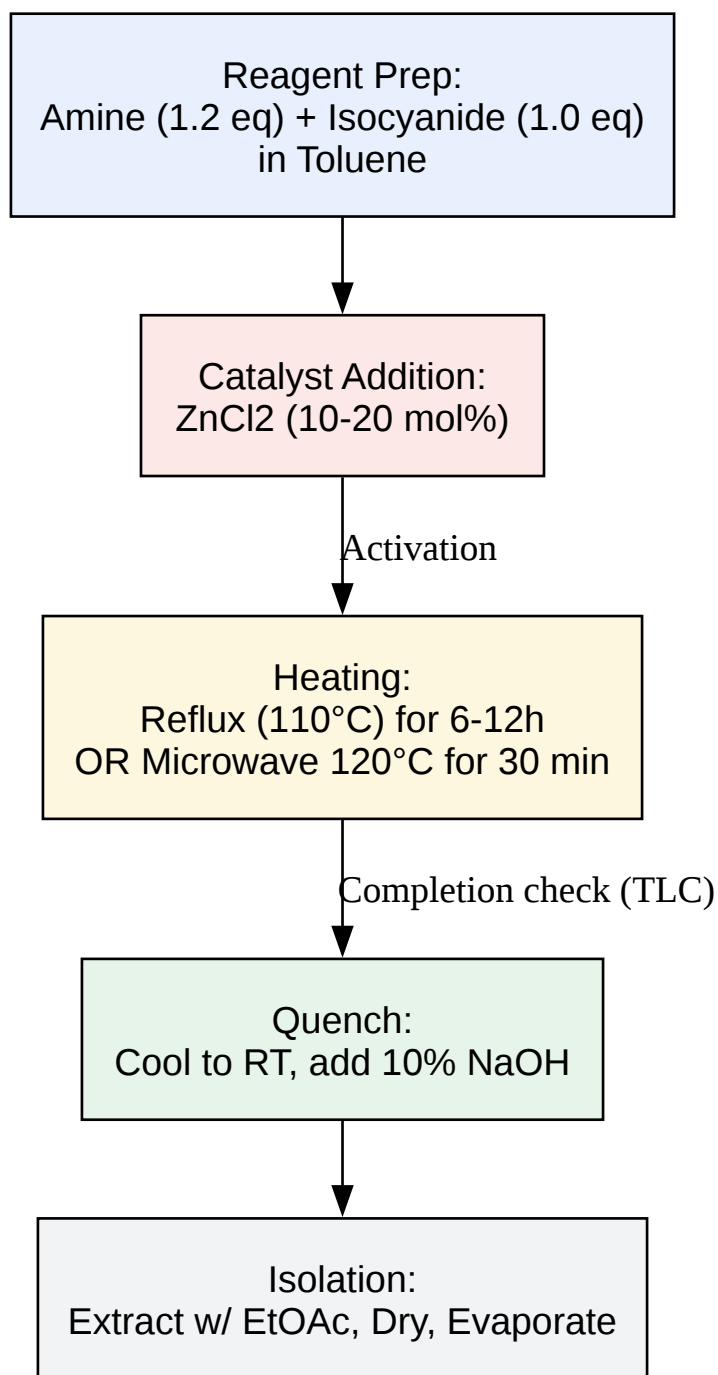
Reagent Prep:
Amine (1.2 eq) + Isocyanide (1.0 eq)
in Toluene

Catalyst Addition:
ZnCl2 (10-20 mol%)

Activation

Heating:
Reflux (110°C) for 6-12h
OR Microwave 120°C for 30 min

Completion check (TLC)

Quench:
Cool to RT, add 10% NaOH

Isolation:
Extract w/ EtOAc, Dry, Evaporate